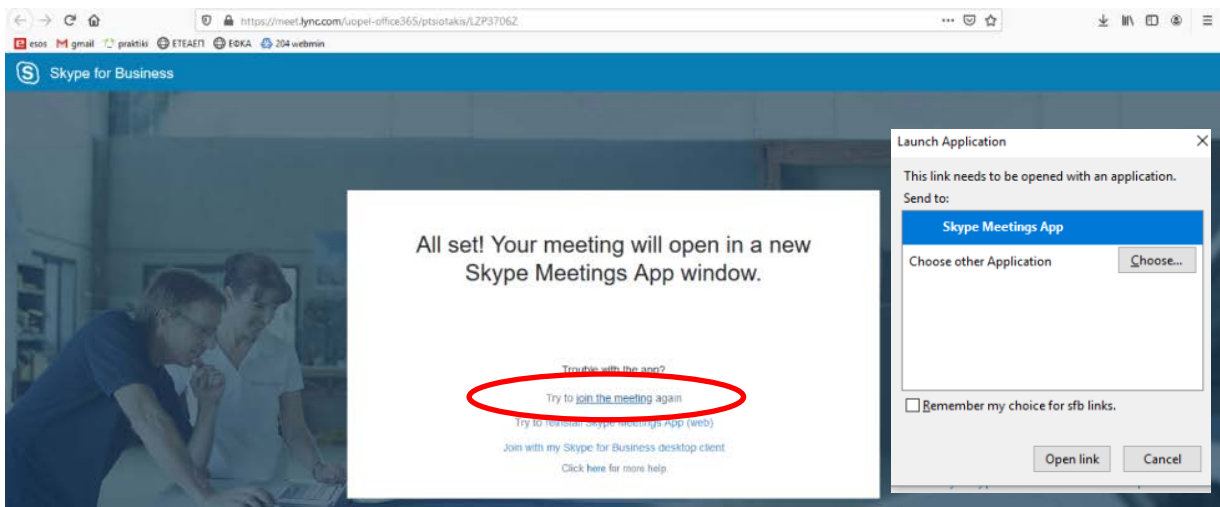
https://meet.lync.com/uopel-office365/ptsiotakis/LZP3706Z

esos gmail praktiki ΕΤΕΑΕΠ ΕΦΚΑ 204 webmin

Skype for Business

All set! Your meeting will open in a new Skype Meetings App window.

Trouble with the app?

Try to join the meeting again

Try to reinstall Skype Meetings App (web)

Join with my Skype for Business desktop client

Click here for more help.

Launch Application

This link needs to be opened with an application.

Send to:

Skype Meetings App

Choose other Application

Choose...

Remember my choice for sfb links.

Open link

Cancel